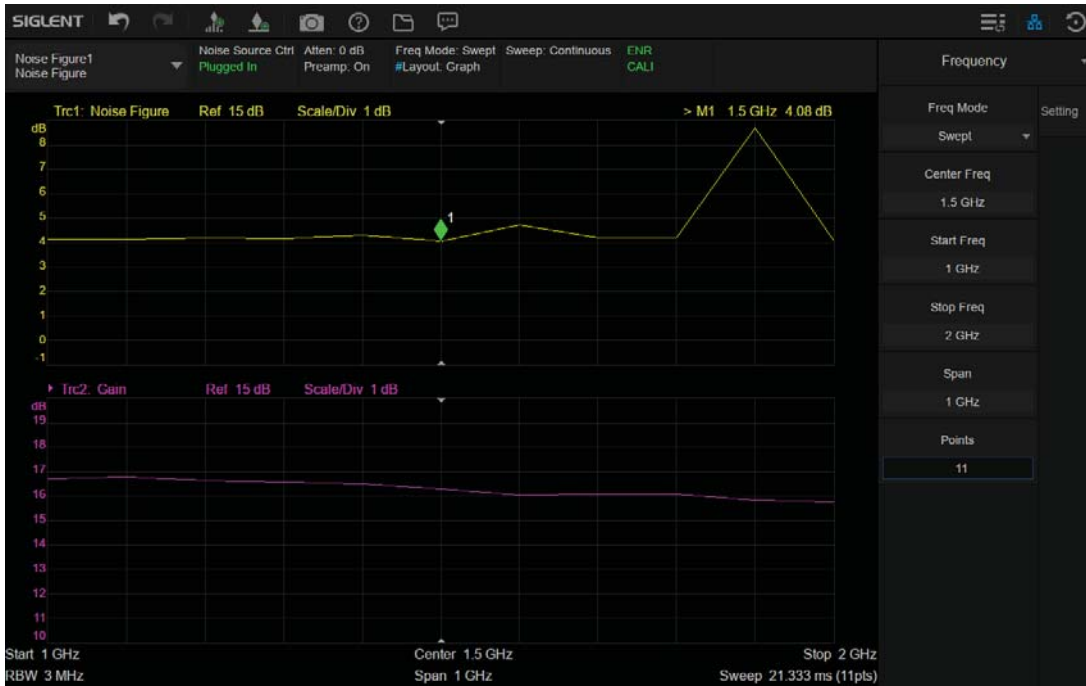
SIGLENT

Noise Figure1
Noise Figure

Noise Source Ctrl
Plugged In

Atten: 0 dB
Preamp: On

Freq Mode: Swept
#Layout: Graph

Sweep: Continuous

ENR
CALI

Frequency

Setting

Trc1: Noise Figure Ref 15 dB Scale/Div 1 dB > M1 1.5 GHz 4.08 dB

dB
8
7
6
5
4
3
2
1
0
-1

1

Trc2: Gain Ref 15 dB Scale/Div 1 dB

dB
19
18
17
16
15
14
13
12
11
10

Start 1 GHz
RBW 3 MHz
Center 1.5 GHz
Span 1 GHz
Stop 2 GHz
Sweep 21.333 ms (11pts)

Freq Mode
Swept
Center Freq
1.5 GHz
Start Freq
1 GHz
Stop Freq
2 GHz
Span
1 GHz
Points
11